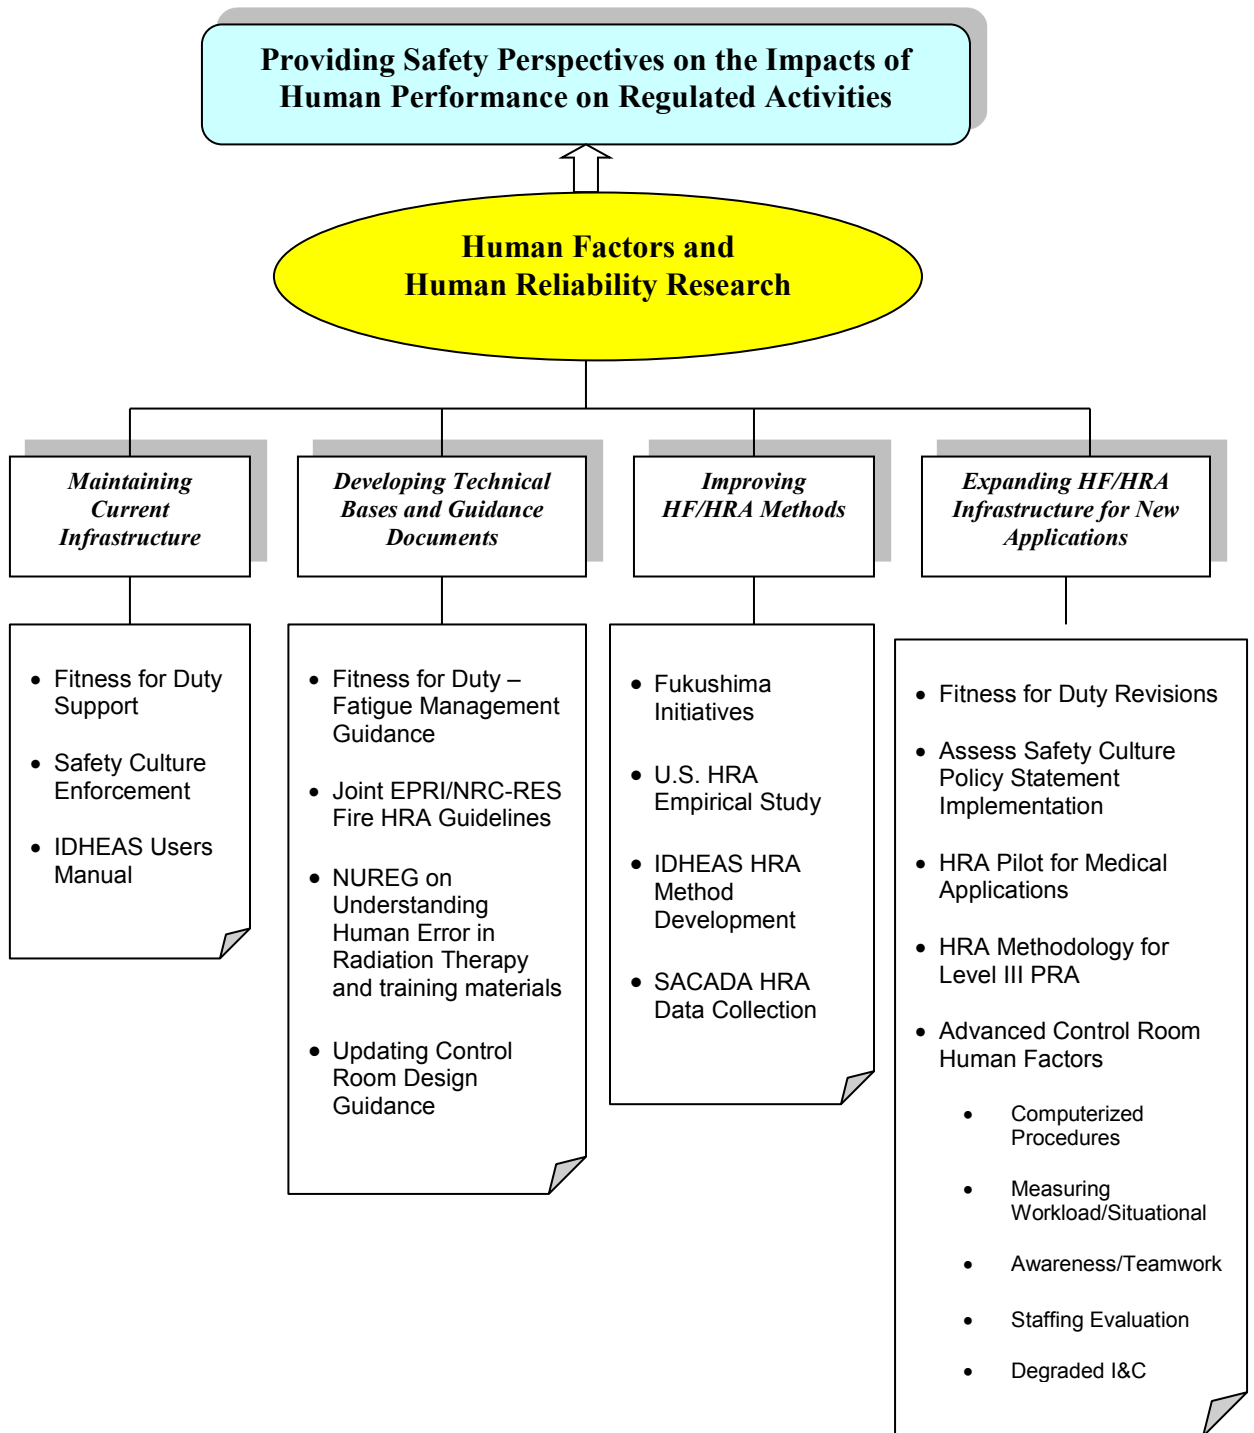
Providing Safety Perspectives on the Impacts of Human Performance on Regulated Activities

Human Factors and Human Reliability Research

Maintaining Current Infrastructure

- Fitness for Duty Support
- Safety Culture Enforcement
- IDHEAS Users Manual

Developing Technical Bases and Guidance Documents

- Fitness for Duty – Fatigue Management Guidance
- Joint EPRI/NRC-RES Fire HRA Guidelines
- NUREG on Understanding Human Error in Radiation Therapy and training materials
- Updating Control Room Design Guidance

Improving HF/HRA Methods

- Fukushima Initiatives
- U.S. HRA Empirical Study
- IDHEAS HRA Method Development
- SACADA HRA Data Collection

Expanding HF/HRA Infrastructure for New Applications

- Fitness for Duty Revisions
- Assess Safety Culture Policy Statement Implementation
- HRA Pilot for Medical Applications
- HRA Methodology for Level III PRA
- Advanced Control Room Human Factors
    - Computerized Procedures
    - Measuring Workload/Situational
    - Awareness/Teamwork
    - Staffing Evaluation
    - Degraded I&C